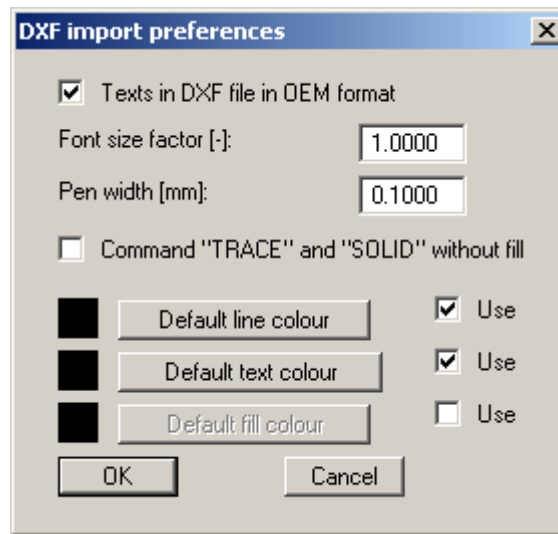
DXF import preferences

Texts in DXF file in OEM format

Font size factor [-]: 1.0000

Pen width [mm]: 0.1000

Command "TRACE" and "SOLID" without fill

Default line colour
Use

Default text colour
Use

Default fill colour
Use

OK
Cancel